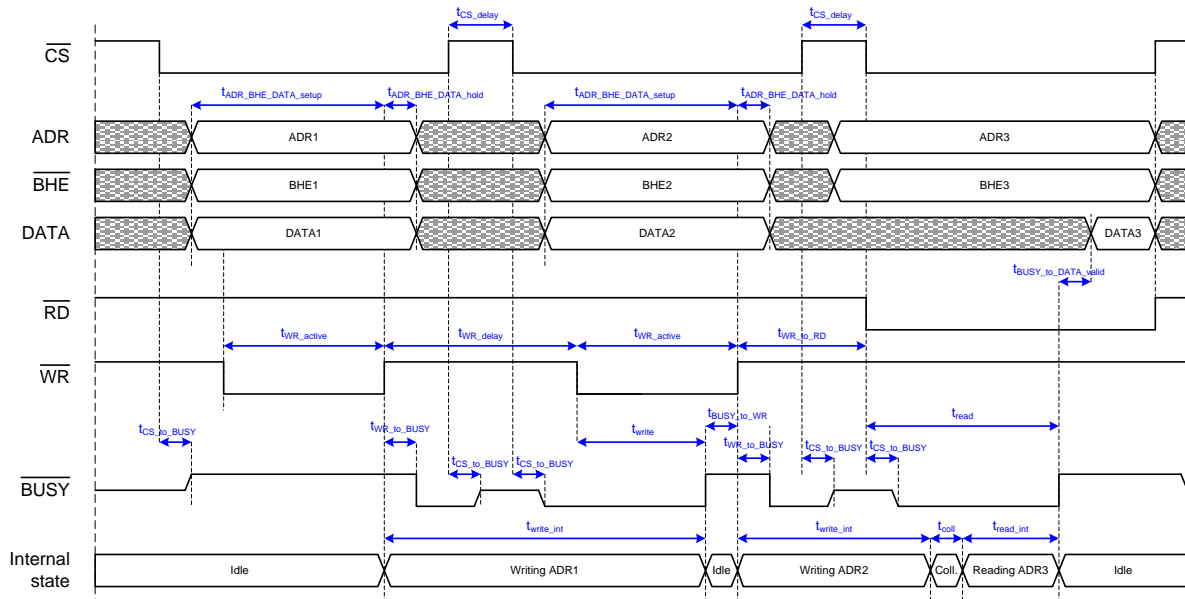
$\overline{CS}$

$t_{CS\_delay}$

$t_{CS\_delay}$

$t_{ADR\_BHE\_DATA\_setup}$

$t_{ADR\_BHE\_DATA\_hold}$

$t_{ADR\_BHE\_DATA\_setup}$

$t_{ADR\_BHE\_DATA\_hold}$

ADR

ADR1

ADR2

ADR3

$\overline{BHE}$

BHE1

BHE2

BHE3

DATA

DATA1

DATA2

DATA3

$t_{BUSY\_to\_DATA\_valid}$

$\overline{RD}$

$t_{WR\_active}$

$t_{WR\_delay}$

$t_{WR\_active}$

$t_{WR\_to\_RD}$

$\overline{WR}$

$t_{BUSY\_to\_WR}$

$t_{read}$

$t_{CS\_to\_BUSY}$

$t_{WR\_to\_BUSY}$

$t_{write}$

$t_{WR\_to\_BUSY}$

$t_{CS\_to\_BUSY}$

$t_{CS\_to\_BUSY}$

$t_{CS\_to\_BUSY}$

$t_{CS\_to\_BUSY}$

$\overline{BUSY}$

$t_{write\_int}$

$t_{write\_int}$

$t_{coll}$

$t_{read\_int}$

Internal state

Idle

Writing ADR1

Idle

Writing ADR2

Coll.

Reading ADR3

Idle